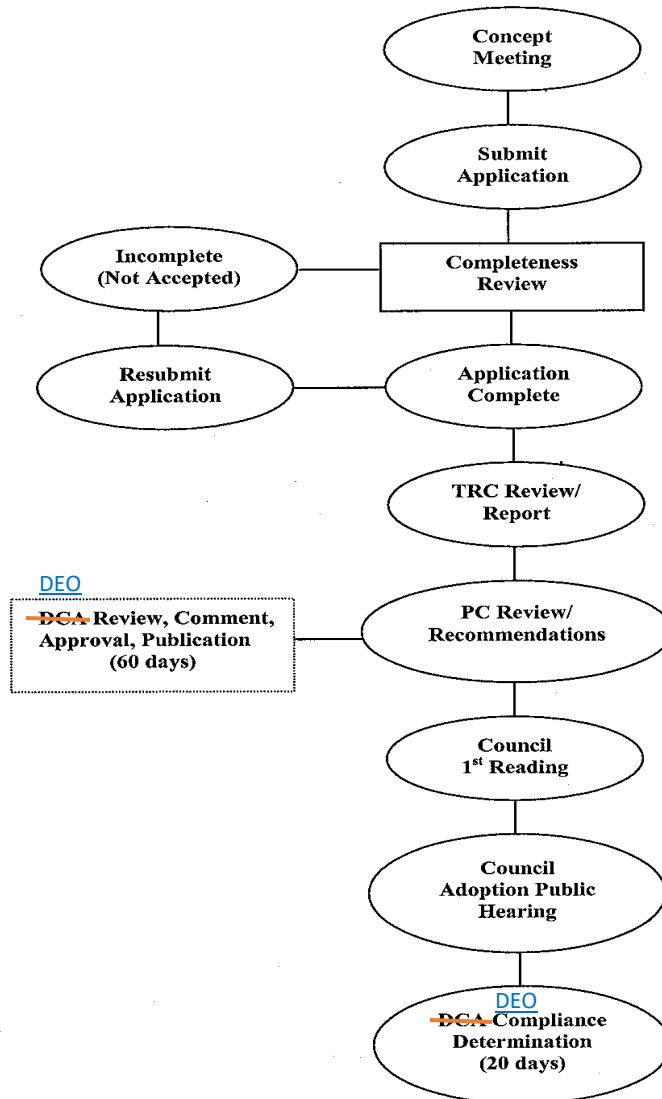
Concept Meeting

Submit Application

Incomplete (Not Accepted)

Completeness Review

Resubmit Application

Application Complete

TRC Review/ Report

DEO

~~DCA~~ Review, Comment, Approval, Publication (60 days)

PC Review/ Recommendations

Council $1^{st}$ Reading

Council Adoption Public Hearing

DEO

~~DCA~~ Compliance Determination (20 days)